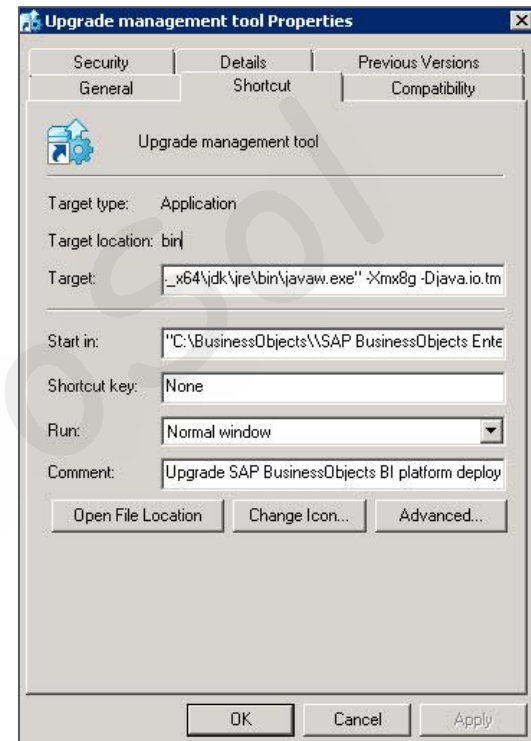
Upgrade management tool Properties

Security | Details | Previous Versions
General | Shortcut | Compatibility

Upgrade management tool

Target type: Application

Target location: bin

Target: _x64\jdk\jre\bin\javaw.exe" -Xmx8g -Djava.io.tm

Start in: "C:\BusinessObjects\\SAP BusinessObjects Ente

Shortcut key: None

Run: Normal window

Comment: Upgrade SAP BusinessObjects BI platform deploy

Open File Location | Change Icon... | Advanced...

OK | Cancel | Apply